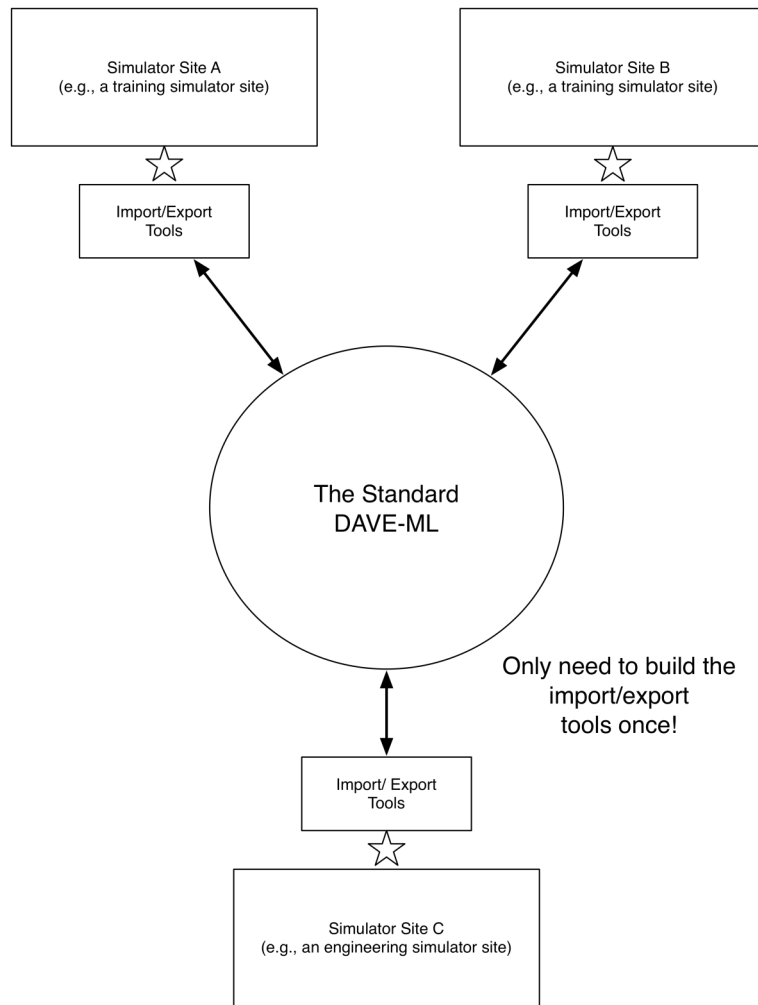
Simulator Site A
(e.g., a training simulator site)

Simulator Site B
(e.g., a training simulator site)

Import/Export
Tools

Import/Export
Tools

The Standard
DAVE-ML

Only need to build the import/export tools once!

Import/ Export
Tools

Simulator Site C
(e.g., an engineering simulator site)